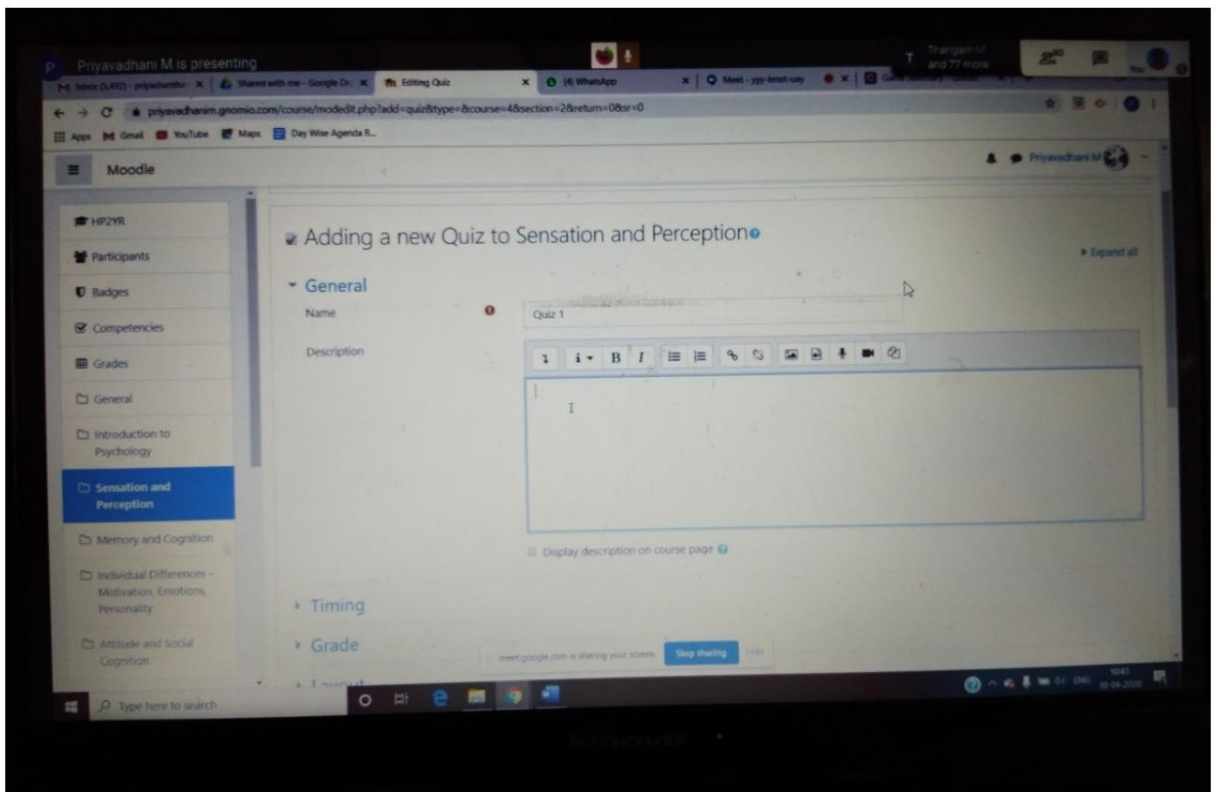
Priyavadhani M is presenting

Thangam M and 77 more

Inbox (5,492) - priyachantha × | Shared with me - Google Dr × | Editing Quiz × | (4) WhatsApp × | Meet - yyy-kmet-uay × |

priyavadhanim.gnomio.com/course/modedit.php?add=quiz&type=&course=4&section=2&return=0&sr=0

Apps Gmail YouTube Maps Day Wise Agenda R...

Moodle

Priyavadhani M

HP2YR

Participants

Badges

Competencies

Grades

General

Introduction to Psychology

Sensation and Perception

Memory and Cognition

Individual Differences – Motivation, Emotions, Personality

Attitude and Social Cognition

Adding a new Quiz to Sensation and Perception

Expand all

General

Name

Quiz 1

Description

Display description on course page

Timing

Grade

meet.google.com is sharing your screen. Stop sharing Hide

Type here to search

ENG 10:43 30-04-2020

lenovo